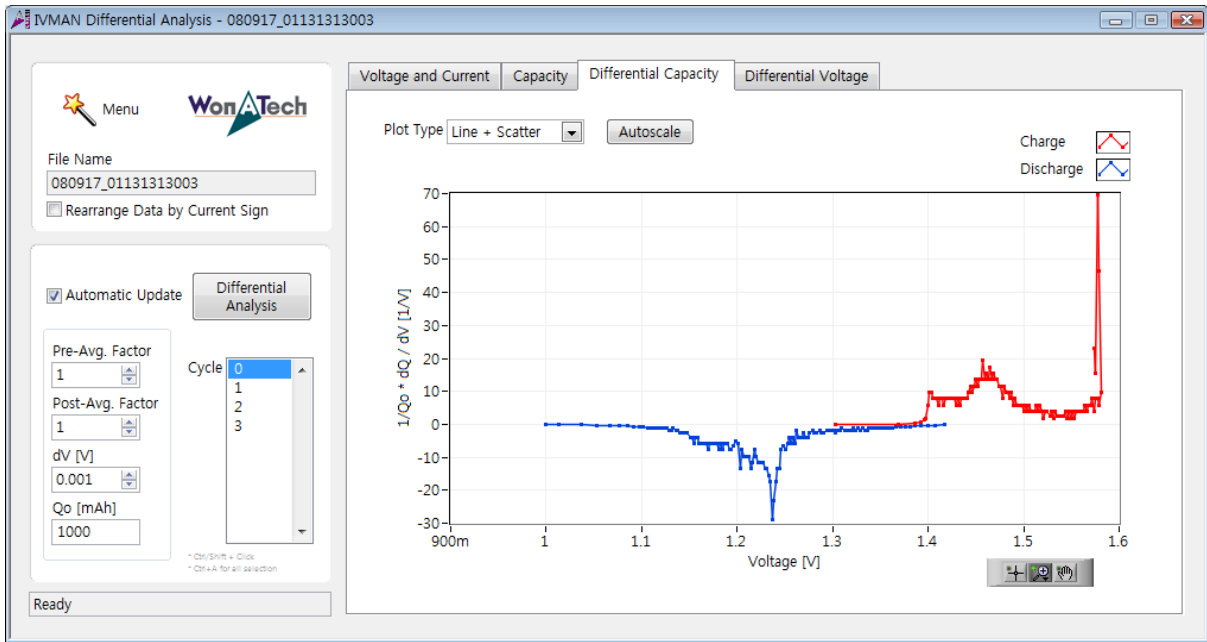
IVMAN Differential Analysis - 080917_01131313003

Menu

WonATech

File Name
080917_01131313003
Rearrange Data by Current Sign

Automatic Update
Differential Analysis

Pre-Avg. Factor
1
Post-Avg. Factor
1
dV [V]
0.001
Qo [mAh]
1000

Cycle
0
1
2
3

* Ctrl/Shift + Click
* Ctrl+A for all selection

Ready

Voltage and Current | Capacity | Differential Capacity | Differential Voltage

Plot Type Line + Scatter
Autoscale

Charge
Discharge

70
60
50
40
30
20
10
0
-10
-20
-30

1/Qo * dQ / dV [1/V]

900m
1
1.1
1.2
1.3
1.4
1.5
1.6

Voltage [V]